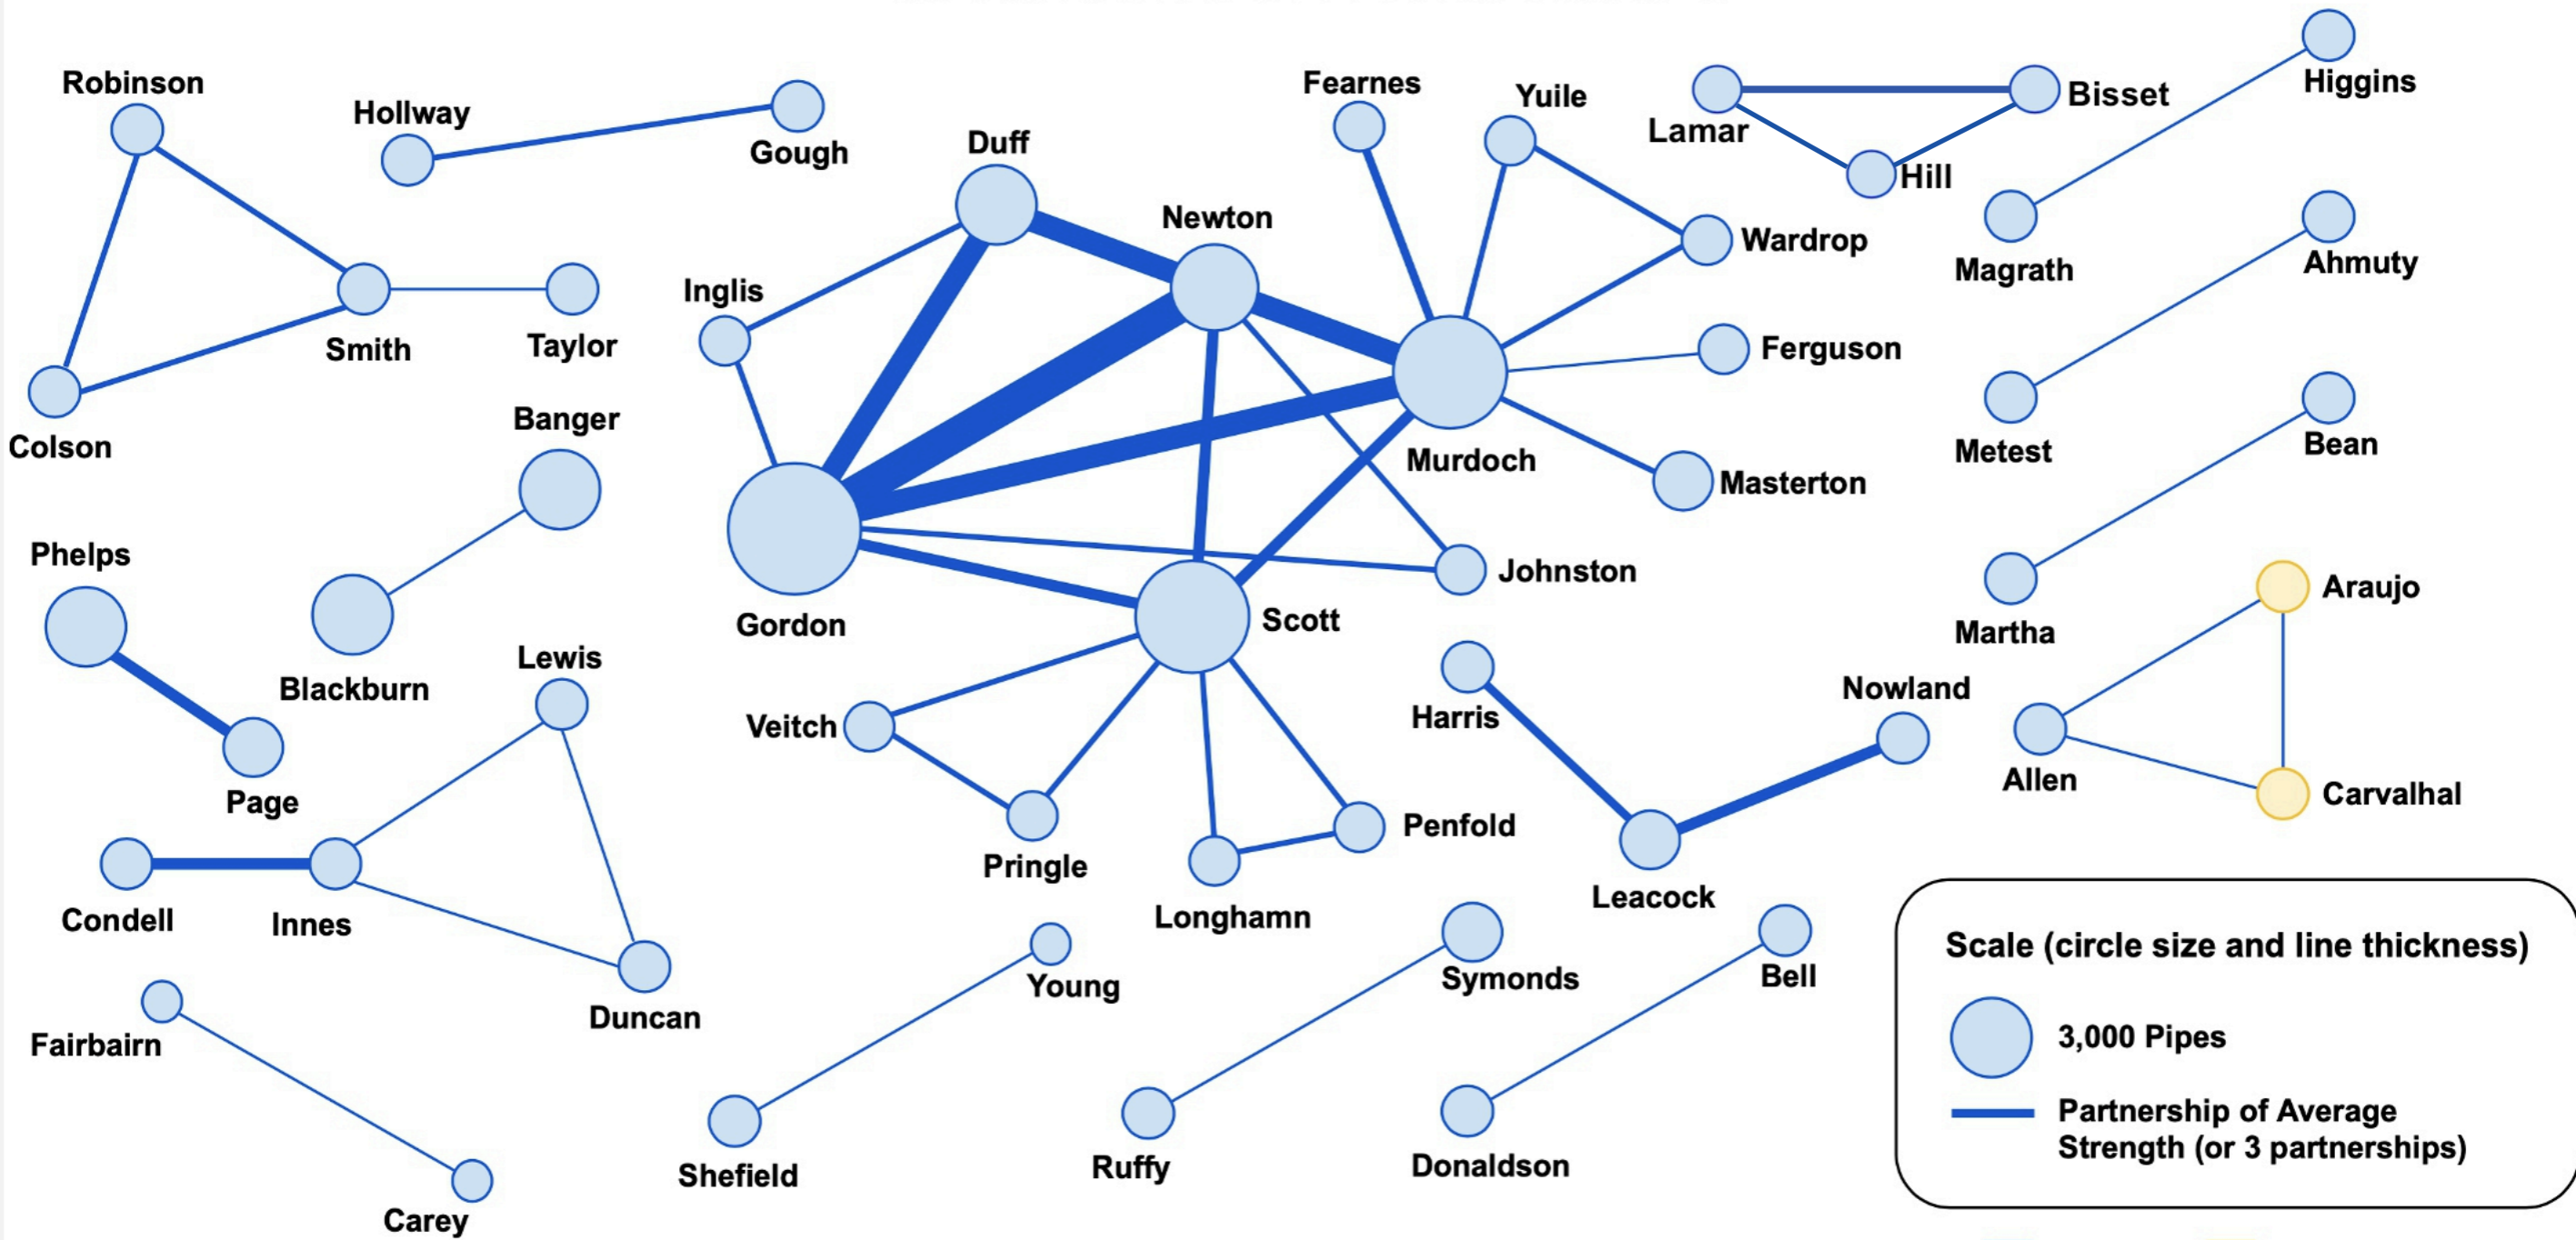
Robinson
Hollway
Gough
Duff
Fearnes
Yuile
Lamar
Bisset
Higgins
Hill
Newton
Wardrop
Magrath
Ahmuty
Smith
Taylor
Inglis
Ferguson
Colson
Banger
Murdoch
Metest
Bean
Masterton
Phelps
Johnston
Araujo
Martha
Gordon
Scott
Blackburn
Lewis
Nowland
Harris
Veitch
Allen
Page
Carvalhal
Penfold
Pringle
Condell
Innes
Leacock
Longhamn
Scale (circle size and line thickness)
Young
Symonds
Bell
Duncan
Fairbairn
3,000 Pipes
Partnership of Average Strength (or 3 partnerships)
Shefield
Ruffy
Donaldson
Carey